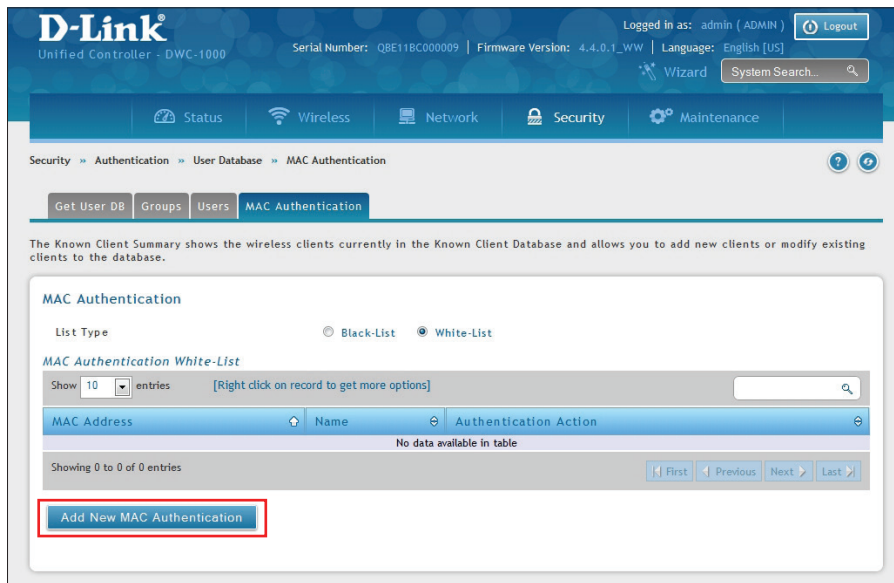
D-Link
Unified Controller - DWC-1000

Logged in as: admin ( ADMIN ) Logout
Serial Number: QBE11BC000009 | Firmware Version: 4.4.0.1_WW | Language: English [US]
Wizard System Search...

Status Wireless Network Security Maintenance

Security » Authentication » User Database » MAC Authentication

Get User DB Groups Users MAC Authentication

The Known Client Summary shows the wireless clients currently in the Known Client Database and allows you to add new clients or modify existing clients to the database.

MAC Authentication

List Type Black-List White-List

MAC Authentication White-List

Show 10 entries [Right click on record to get more options]

| MAC Address | Name | Authentication Action |
|---|---|---|
| No data available in table | | |

Showing 0 to 0 of 0 entries First Previous Next Last

Add New MAC Authentication